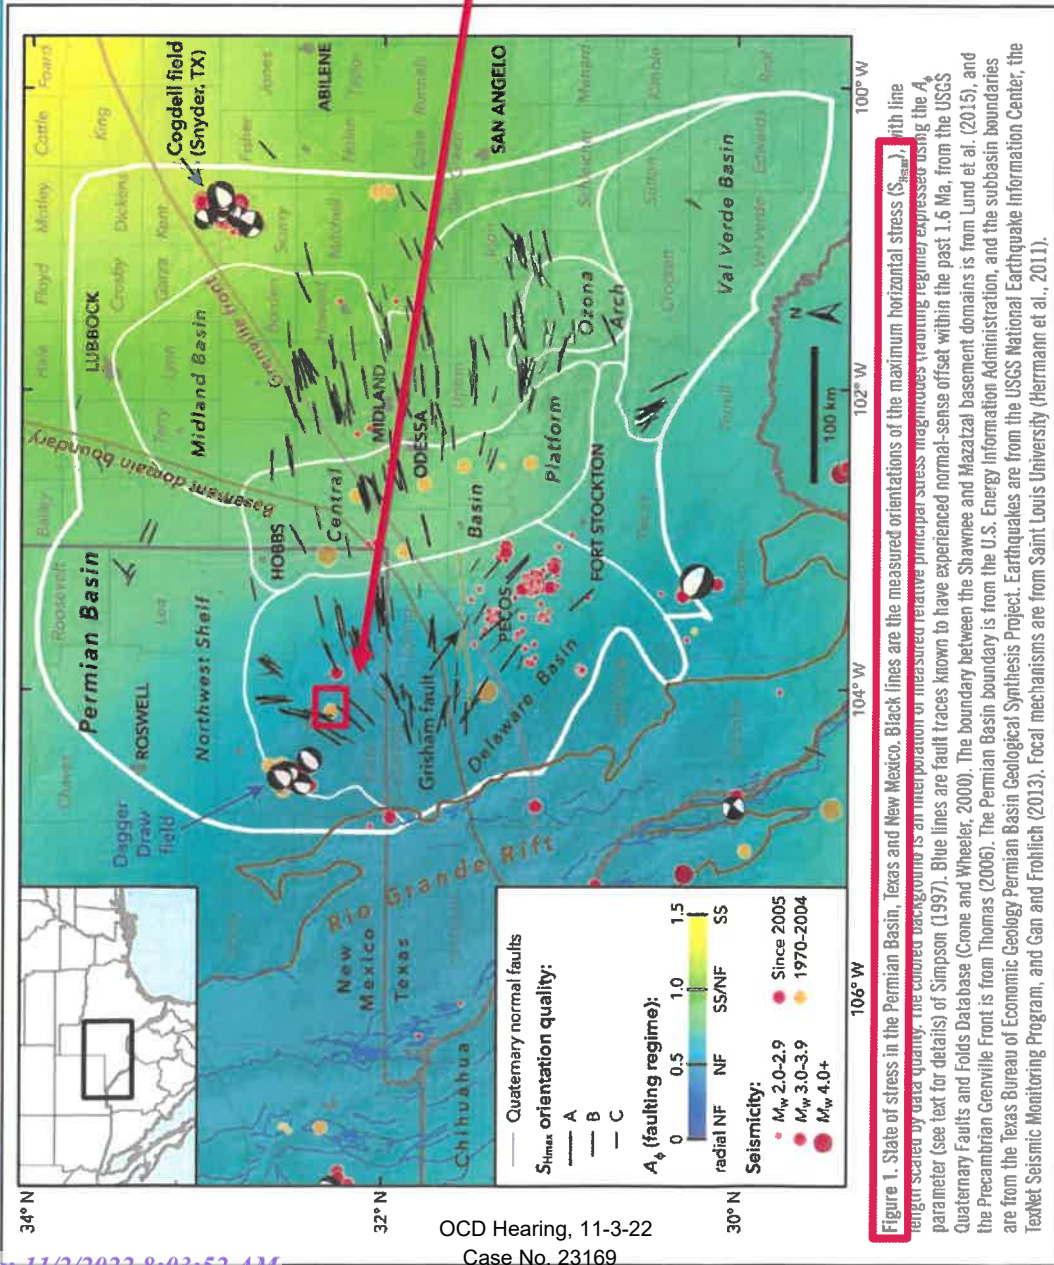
Cogdell field (Snyder, TX)

ABILENE

SAN ANGELO

LUBBOCK

Midland Basin

MIDLAND

ODESSA

Grenville front

Basement domain boundary

Central

Basin

Platform

Ozona

Arch

Val Verde Basin

HOBBS

FORT STOCKTON

PECOS

Permian Basin

Northwest Shelf

ROSWELL

Dagger Draw field

Grisham fault

Delaware Basin

Rio Grande Rift

New Mexico

Texas

Chihuahua

100 km

N

34° N

32° N

30° N

106° W

104° W

102° W

100° W

Quaternary normal faults

$S_{Hmax}$ orientation quality:
A
B
C

$A_\phi$ (faulting regime):
0 0.5 1.0 1.5
radial NF NF SS/NF SS

Seismicity:
$M_w$ 2.0–2.9
$M_w$ 3.0–3.9
$M_w$ 4.0+
Since 2005
1970–2004

Figure 1. State of stress in the Permian Basin, Texas and New Mexico. Black lines are the measured orientations of the maximum horizontal stress ($S_{Hmax}$), with line length scaled by data quality. The colored background is an interpolation of measured relative principal stress magnitudes (faulting regime) expressed using the $A_\phi$ parameter (see text for details) of Simpson (1997). Blue lines are fault traces known to have experienced normal-sense offset within the past 1.6 Ma, from the USGS Quaternary Faults and Folds Database (Crone and Wheeler, 2000). The boundary between the Shawnee and Mazatzal basement domains is from Lund et al. (2015), and the Precambrian Grenville Front is from Thomas (2006). The Permian Basin boundary is from the U.S. Energy Information Administration, and the subbasin boundaries are from the Texas Bureau of Economic Geology Permian Basin Geological Synthesis Project. Earthquakes are from the USGS National Earthquake Information Center, the TexNet Seismic Monitoring Program, and Gan and Frohlich (2013). Focal mechanisms are from Saint Louis University (Herrmann et al., 2011).

OCD Hearing, 11-3-22
Case No. 23169

11/2/2022 8:03:52 AM